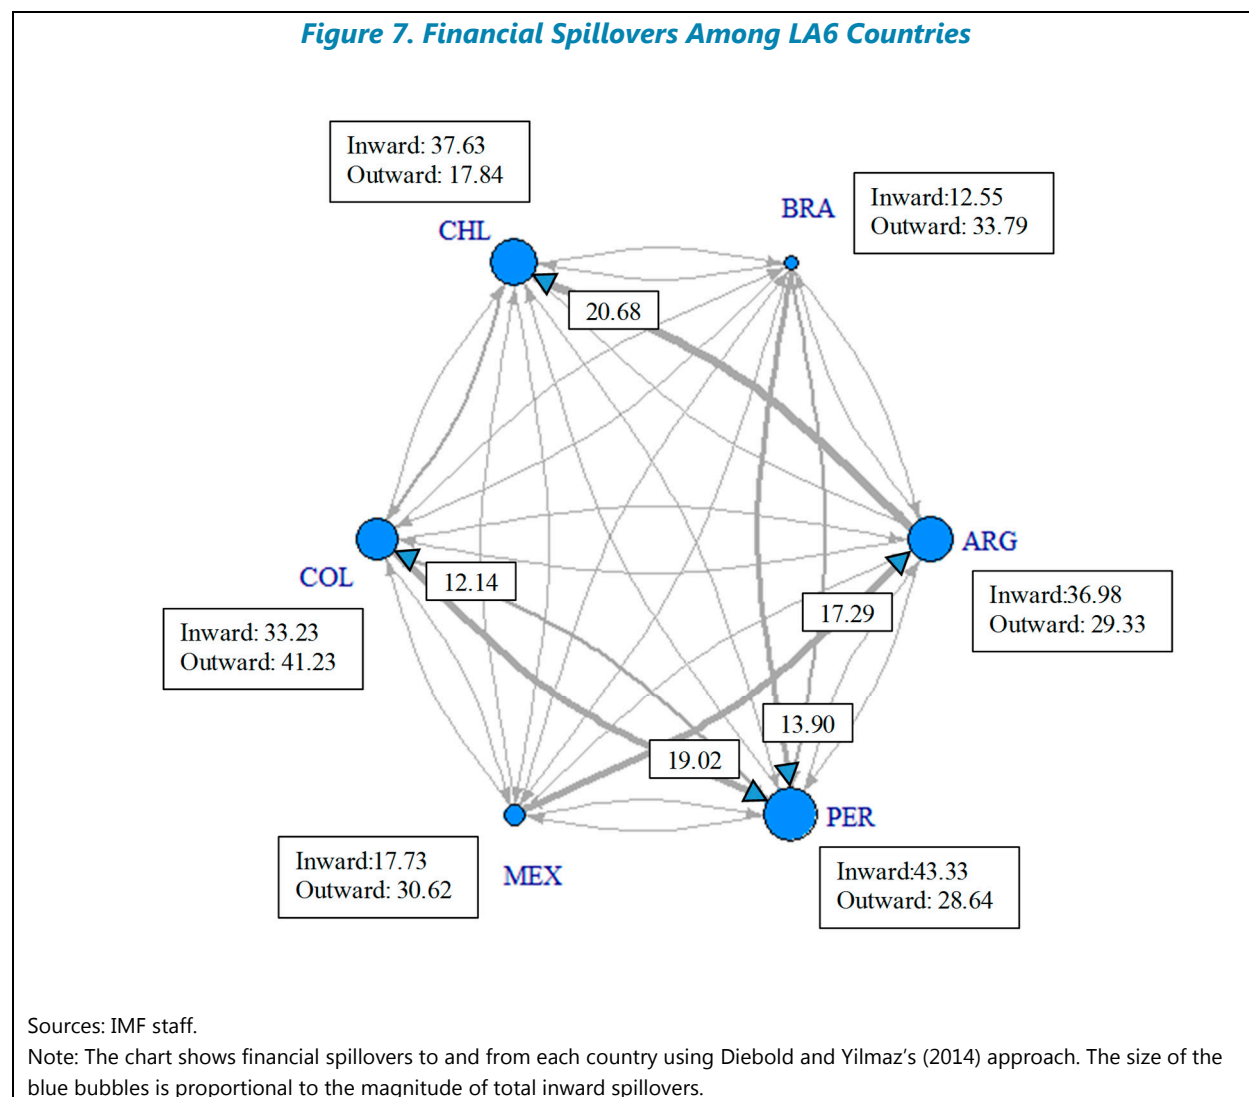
Figure 7. Financial Spillovers Among LA6 Countries

Inward: 37.63
Outward: 17.84

CHL

BRA

Inward:12.55
Outward: 33.79

20.68

ARG

Inward:36.98
Outward: 29.33

COL

12.14

Inward: 33.23
Outward: 41.23

17.29

13.90

19.02

PER

Inward:43.33
Outward: 28.64

MEX

Inward:17.73
Outward: 30.62

Sources: IMF staff.
Note: The chart shows financial spillovers to and from each country using Diebold and Yilmaz's (2014) approach. The size of the blue bubbles is proportional to the magnitude of total inward spillovers.